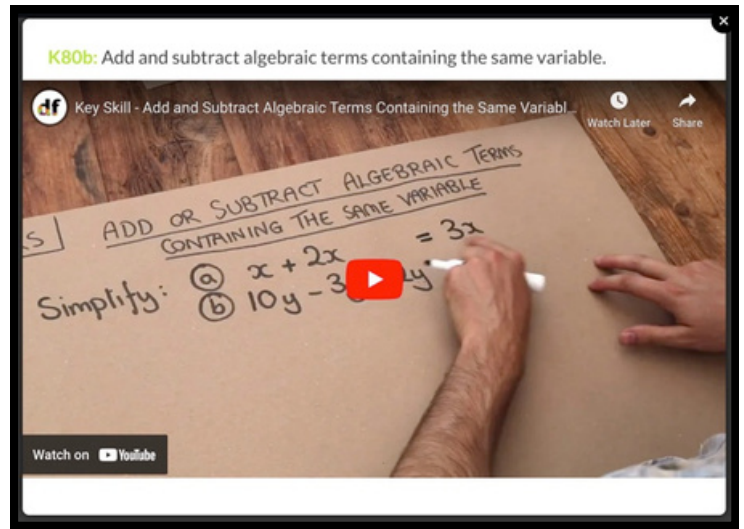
K80b: Add and subtract algebraic terms containing the same variable.

df Key Skill - Add and Subtract Algebraic Terms Containing the Same Variabl...

Watch Later

Share

S | ADD OR SUBTRACT ALGEBRAIC TERMS CONTAINING THE SAME VARIABLE

Simplify: ⓐ $x + 2x = 3x$
ⓑ $10y - 3$ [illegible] $y$

Watch on YouTube